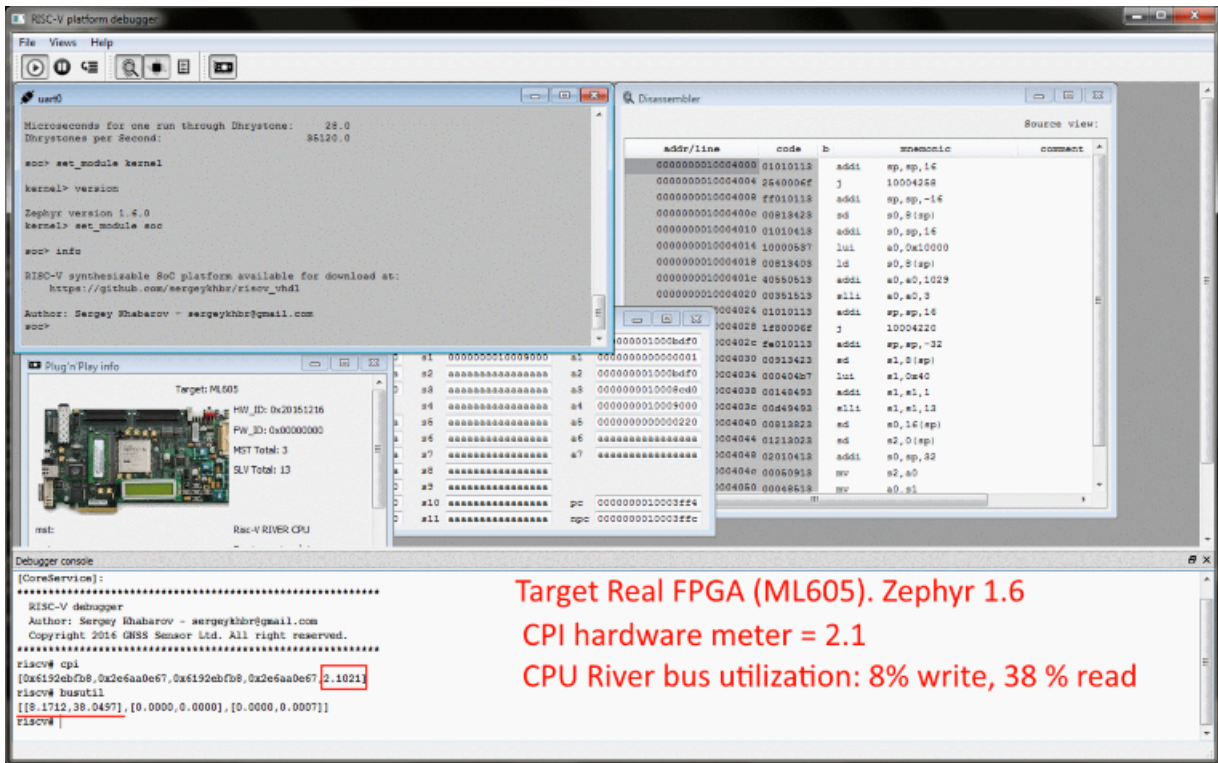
RISC-V platform debugger

File Views Help

uart0

Microseconds for one run through Dhrystone: 28.0
Dhrystones per Second: 35120.0

soc> set_module kernel

kernel> version

Zephyr version 1.6.0
kernel> set_module soc

soc> info

RISC-V synthesizable SoC platform available for download at:
https://github.com/sergeykhbr/riscv_vhdl

Author: Sergey Khabarov - sergeykhbr@gmail.com
soc>

Disassembler

Source view:

| addr/line | code | b | mnemonic | | comment |
|---|---|---|---|---|---|
| 0000000010004000 | 01010113 | | addi | sp,sp,16 | |
| 0000000010004004 | 2540006f | | j | 10004258 | |
| 0000000010004008 | ff010113 | | addi | sp,sp,-16 | |
| 000000001000400c | 00813423 | | sd | s0,8(sp) | |
| 0000000010004010 | 01010413 | | addi | s0,sp,16 | |
| 0000000010004014 | 10000537 | | lui | a0,0x10000 | |
| 0000000010004018 | 00813403 | | ld | s0,8(sp) | |
| 000000001000401c | 40550513 | | addi | a0,a0,1029 | |
| 0000000010004020 | 00351513 | | slli | a0,a0,3 | |
| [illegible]0004024 | 01010113 | | addi | sp,sp,16 | |
| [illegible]0004028 | 1f80006f | | j | 10004220 | |
| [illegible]000402c | fe010113 | | addi | sp,sp,-32 | |
| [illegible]0004030 | 00913423 | | sd | s1,8(sp) | |
| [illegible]0004034 | 000404b7 | | lui | s1,0x40 | |
| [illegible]0004038 | 00148493 | | addi | s1,s1,1 | |
| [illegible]000403c | 00d49493 | | slli | s1,s1,13 | |
| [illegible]0004040 | 00813823 | | sd | s0,16(sp) | |
| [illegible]0004044 | 01213023 | | sd | s2,0(sp) | |
| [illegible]0004048 | 02010413 | | addi | s0,sp,32 | |
| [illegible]000404c | 00050913 | | mv | s2,a0 | |
| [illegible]0004050 | 00048513 | | mv | a0,s1 | |

| | s1 | 0000000010009000 | a1 | 0000000000000001 |
|---|---|---|---|---|
| | s2 | aaaaaaaaaaaaaaaa | a2 | 000000001000bdf0 |
| | s3 | aaaaaaaaaaaaaaaa | a3 | 000000001000cd0 |
| | s4 | aaaaaaaaaaaaaaaa | a4 | 0000000010009000 |
| | s5 | aaaaaaaaaaaaaaaa | a5 | 0000000000000220 |
| | s6 | aaaaaaaaaaaaaaaa | a6 | aaaaaaaaaaaaaaaa |
| | s7 | aaaaaaaaaaaaaaaa | a7 | aaaaaaaaaaaaaaaa |
| | s8 | aaaaaaaaaaaaaaaa | | |
| | s9 | aaaaaaaaaaaaaaaa | | |
| | s10 | aaaaaaaaaaaaaaaa | pc | 0000000010003ff4 |
| | s11 | aaaaaaaaaaaaaaaa | npc | 0000000010003ffc |

Plug'n'Play info

Target: ML605
HW_ID: 0x20151216
FW_ID: 0x00000000
MST Total: 3
SLV Total: 13
mst: Risc-V RIVER CPU

Debugger console

[CoreService]:
****************************************************
RISC-V debugger
Author: Sergey Khabarov - sergeykhbr@gmail.com
Copyright 2016 GNSS Sensor Ltd. All right reserved.
****************************************************
riscv# cpi
[0x6192ebfb8,0x2e6aa0e67,0x6192ebfb8,0x2e6aa0e67,2.1021]
riscv# busutil
[[8.1712,38.0497],[0.0000,0.0000],[0.0000,0.0007]]
riscv#

Target Real FPGA (ML605). Zephyr 1.6
CPI hardware meter = 2.1
CPU River bus utilization: 8% write, 38 % read